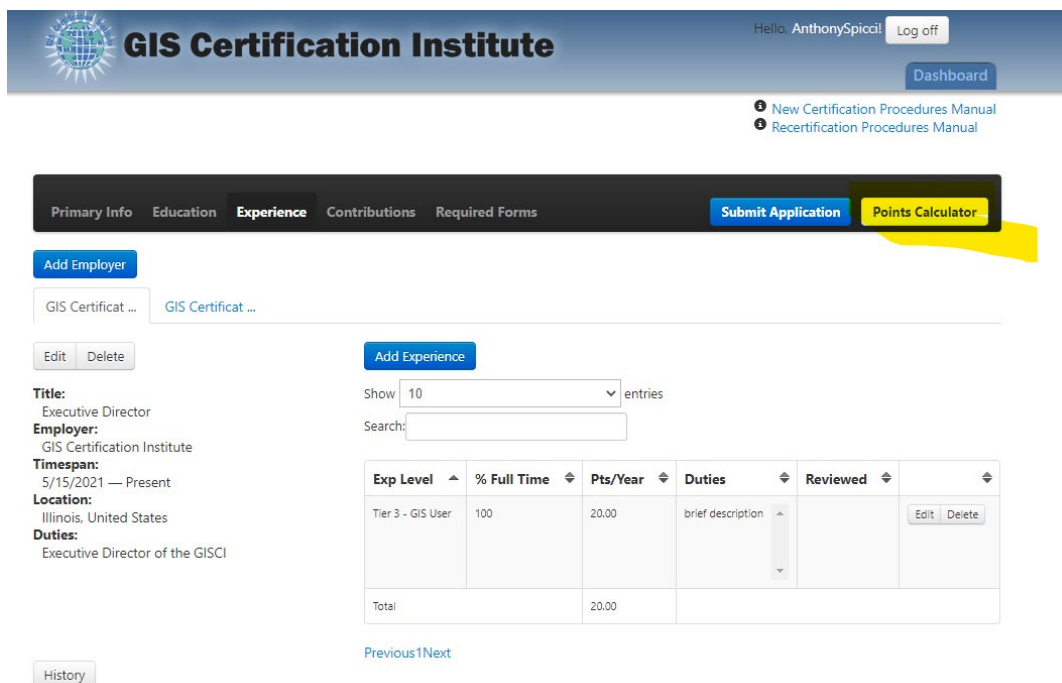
GIS Certification Institute

Hello AnthonySpicci! Log off

Dashboard

New Certification Procedures Manual
Recertification Procedures Manual

Primary Info Education Experience Contributions Required Forms

Submit Application

Points Calculator

Add Employer

GIS Certificat ... GIS Certificat ...

Edit Delete

Title:
Executive Director
Employer:
GIS Certification Institute
Timespan:
5/15/2021 — Present
Location:
Illinois, United States
Duties:
Executive Director of the GISCI

Add Experience

Show 10 entries

Search:

| Exp Level | % Full Time | Pts/Year | Duties | Reviewed | |
|---|---|---|---|---|---|
| Tier 3 - GIS User | 100 | 20.00 | brief description | | Edit Delete |
| Total | | 20.00 | | | |

Previous1Next

History